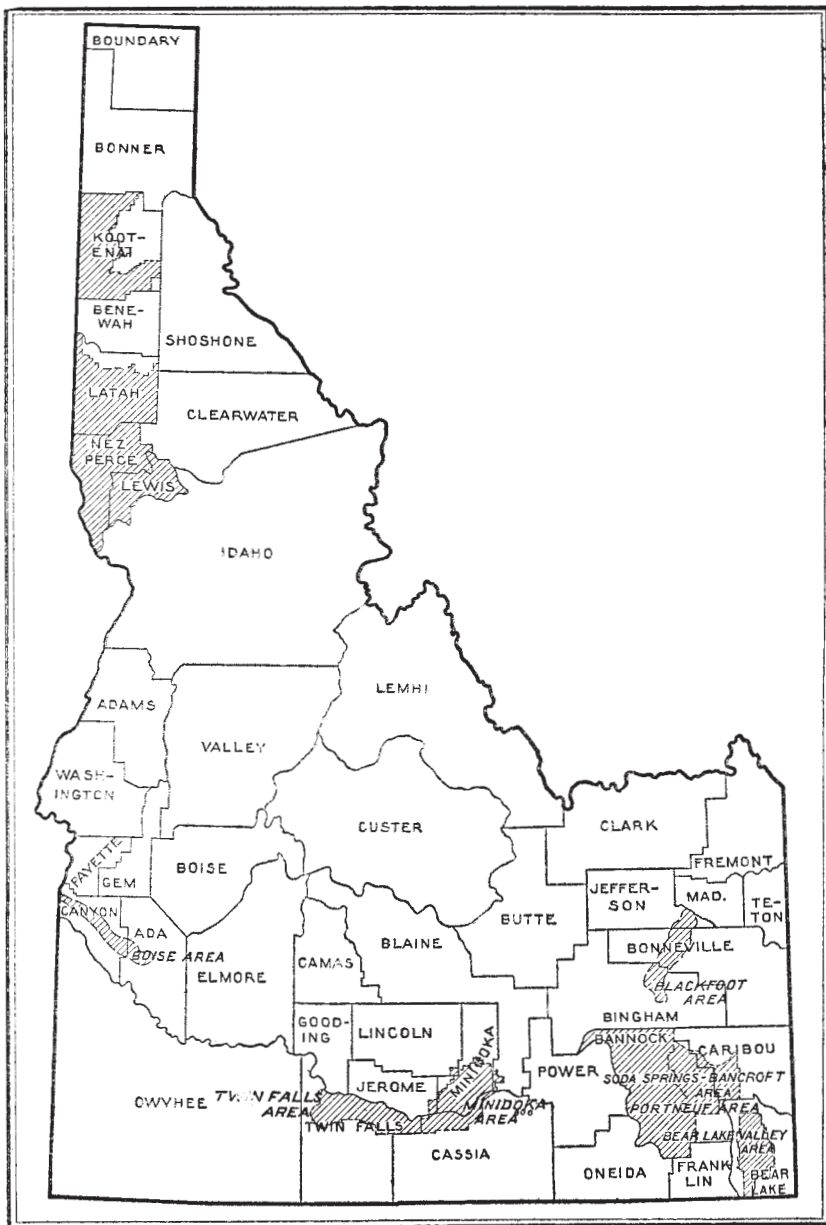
BOUNDARY
BONNER
KOOTENAI
BENEWAH
SHOSHONE
LATAH
CLEARWATER
NEZ PERCE
LEWIS
IDAHO
LEMHI
ADAMS
VALLEY
WASHINGTON
CUSTER
CLARK
FREMONT
PAYETTE
GEM
BOISE
JEFFERSON
MAD.
TETON
CANYON
ADA
BUTTE
BONNEVILLE
BOISE AREA
ELMORE
CAMAS
BLAINE
BLACKFOOT AREA
BINGHAM
GOODING
LINCOLN
MINIDOKA
BANNOCK
CARIBOU
JEROME
POWER
SODA SPRINGS-BANCROFT AREA
OWYHEE
TWIN FALLS AREA
MINIDOKA AREA
PORTNEUF AREA
TWIN FALLS
BEAR LAKE VALLEY AREA
CASSIA
ONEIDA
FRANKLIN
BEAR LAKE